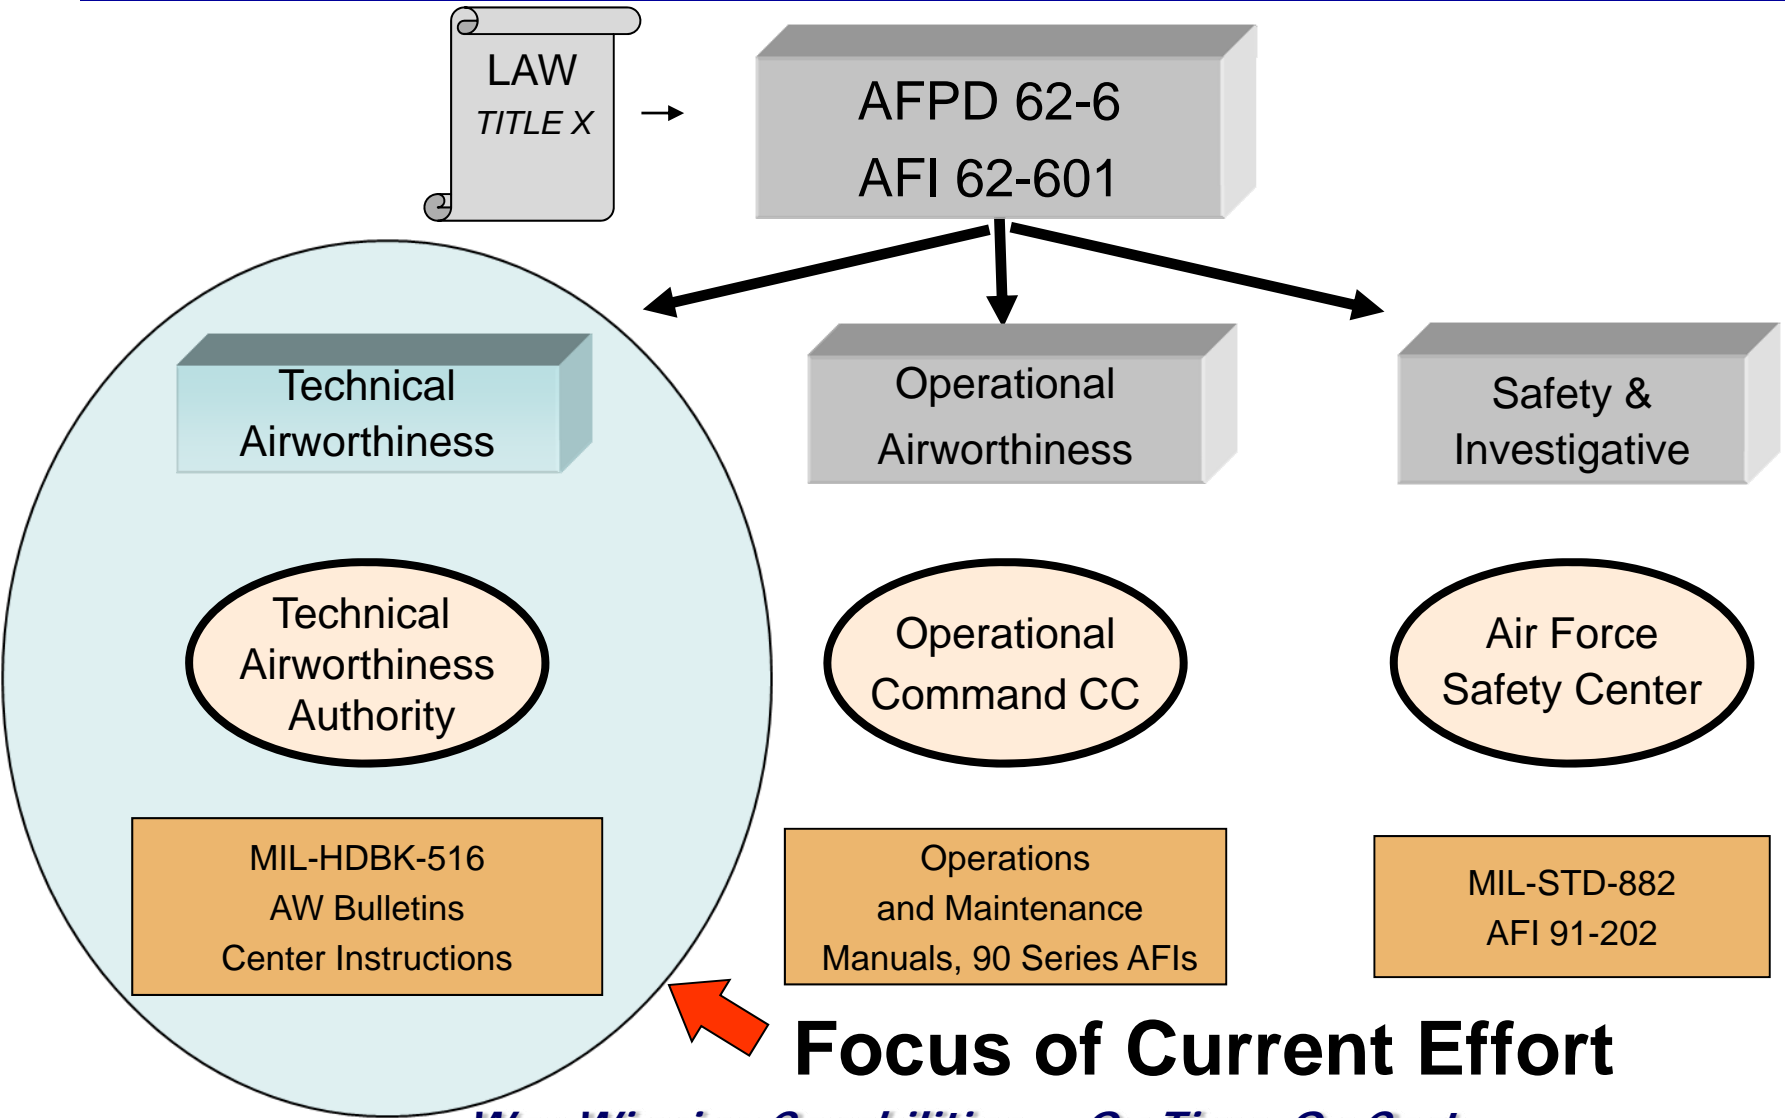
LAW
TITLE X

AFPD 62-6
AFI 62-601

Technical Airworthiness

Operational Airworthiness

Safety & Investigative

Technical Airworthiness Authority

Operational Command CC

Air Force Safety Center

MIL-HDBK-516
AW Bulletins
Center Instructions

Operations and Maintenance Manuals, 90 Series AFIs

MIL-STD-882
AFI 91-202

Focus of Current Effort

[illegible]